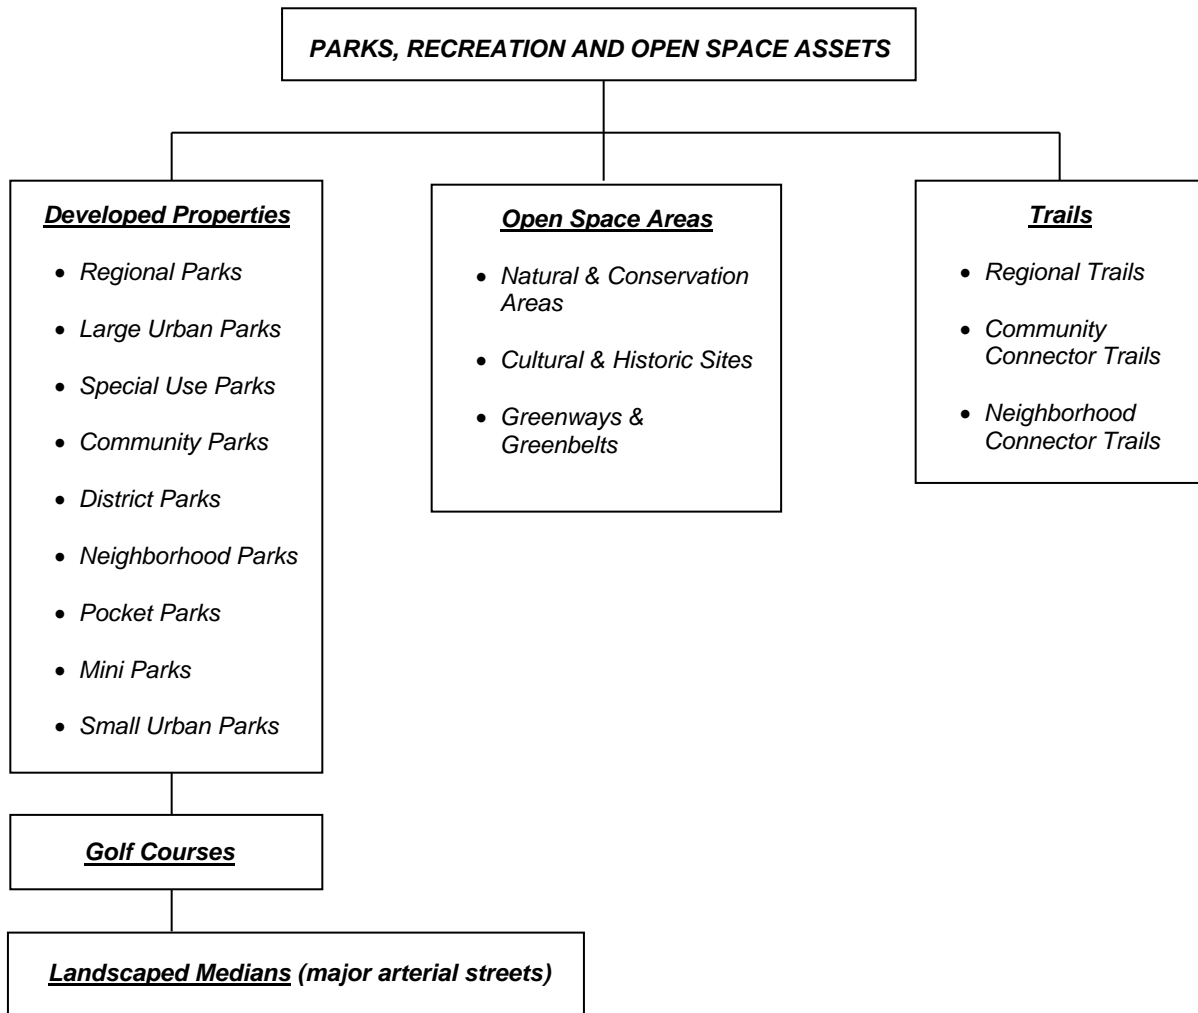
PARKS, RECREATION AND OPEN SPACE ASSETS

Developed Properties

- Regional Parks
- Large Urban Parks
- Special Use Parks
- Community Parks
- District Parks
- Neighborhood Parks
- Pocket Parks
- Mini Parks
- Small Urban Parks

Open Space Areas

- Natural & Conservation Areas
- Cultural & Historic Sites
- Greenways & Greenbelts

Trails

- Regional Trails
- Community Connector Trails
- Neighborhood Connector Trails

Golf Courses

Landscaped Medians (major arterial streets)